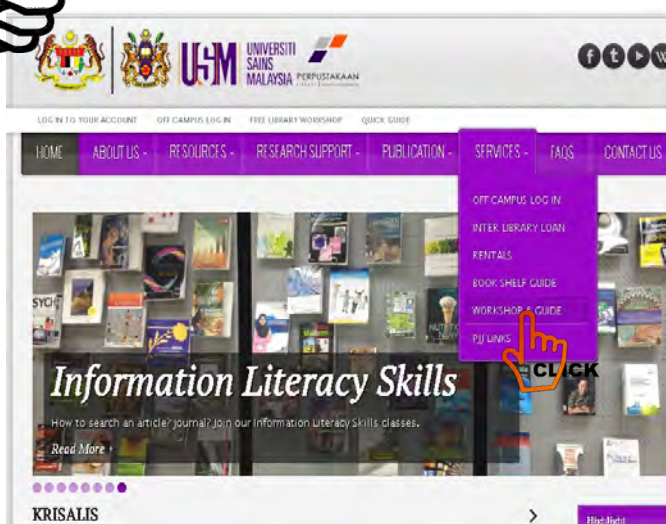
USM UNIVERSITI SAINS MALAYSIA PERPUSTAKAAN

LOG IN TO YOUR ACCOUNT OFF CAMPUS LOG IN FREE LIBRARY WORKSHOP QUICK GUIDE

HOME ABOUT US - RESOURCES - RESEARCH SUPPORT - PUBLICATION - SERVICES - FAQS CONTACT US

OFF CAMPUS LOG IN
INTER LIBRARY LOAN
RENTALS
BOOK SHELF GUIDE
WORKSHOP & GUIDE
PJJ LINKS

CLICK

Information Literacy Skills

How to search an article/ journal? Join our Information Literacy Skills classes.

Read More ›

KRISALIS

Highlight